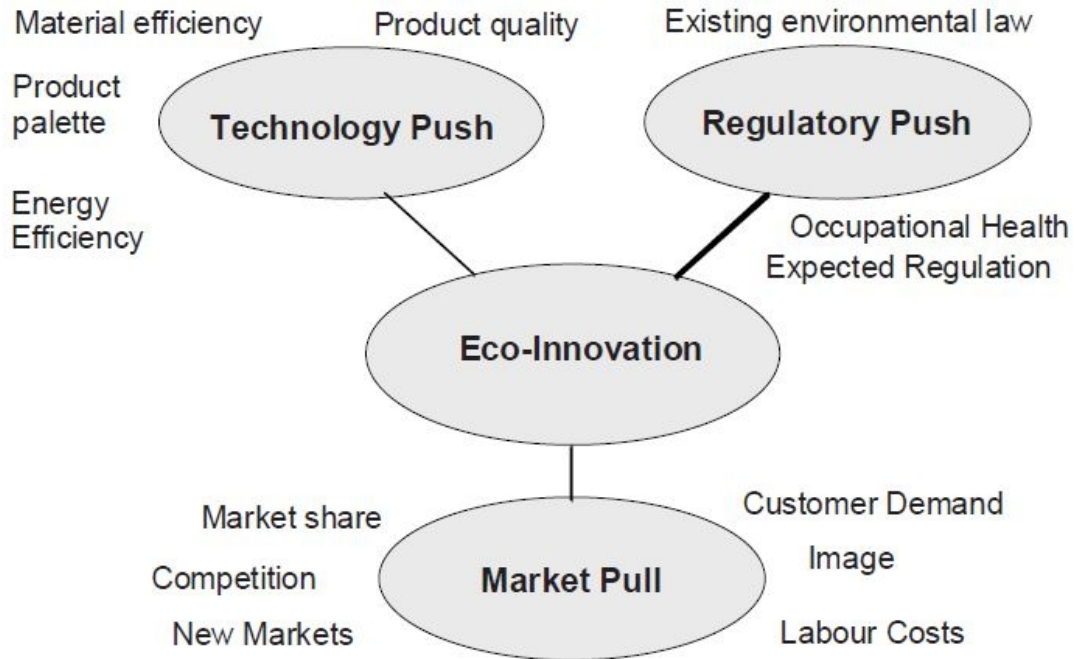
Material efficiency

Product quality

Existing environmental law

Product palette

Technology Push

Regulatory Push

Energy Efficiency

Occupational Health

Expected Regulation

Eco-Innovation

Market share

Customer Demand

Image

Competition

Market Pull

New Markets

Labour Costs